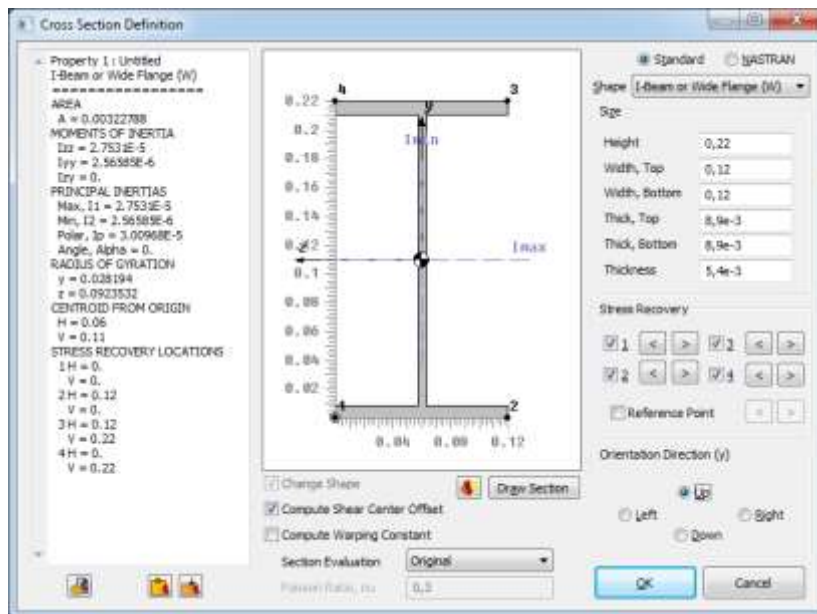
Cross Section Definition

Property 1 : Untitled
I-Beam or Wide Flange (W)
==================
AREA
A = 0.00322788
MOMENTS OF INERTIA
Izz = 2.7531E-5
Iyy = 2.56585E-6
Izy = 0.
PRINCIPAL INERTIAS
Max, I1 = 2.7531E-5
Min, I2 = 2.56585E-6
Polar, Ip = 3.00968E-5
Angle, Alpha = 0.
RADIUS OF GYRATION
y = 0.028194
z = 0.0923532
CENTROID FROM ORIGIN
H = 0.06
V = 0.11
STRESS RECOVERY LOCATIONS
1 H = 0.
V = 0.
2 H = 0.12
V = 0.
3 H = 0.12
V = 0.22
4 H = 0.
V = 0.22

0.22
0.2
0.18
0.16
0.14
0.12
0.1
0.08
0.06
0.04
0.02
4
3
1
2
y
z
Imin
Imax
0.04
0.08
0.12

Change Shape
Draw Section
Compute Shear Center Offset
Compute Warping Constant
Section Evaluation
Original
Poisson Ratio, nu
0,3

Standard
NASTRAN
Shape
I-Beam or Wide Flange (W)
Size
Height
0,22
Width, Top
0,12
Width, Bottom
0,12
Thick, Top
8,9e-3
Thick, Bottom
8,9e-3
Thickness
5,4e-3
Stress Recovery
1
<
>
3
<
>
2
<
>
4
<
>
Reference Point
<
>
Orientation Direction (y)
Up
Left
Right
Down
OK
Cancel